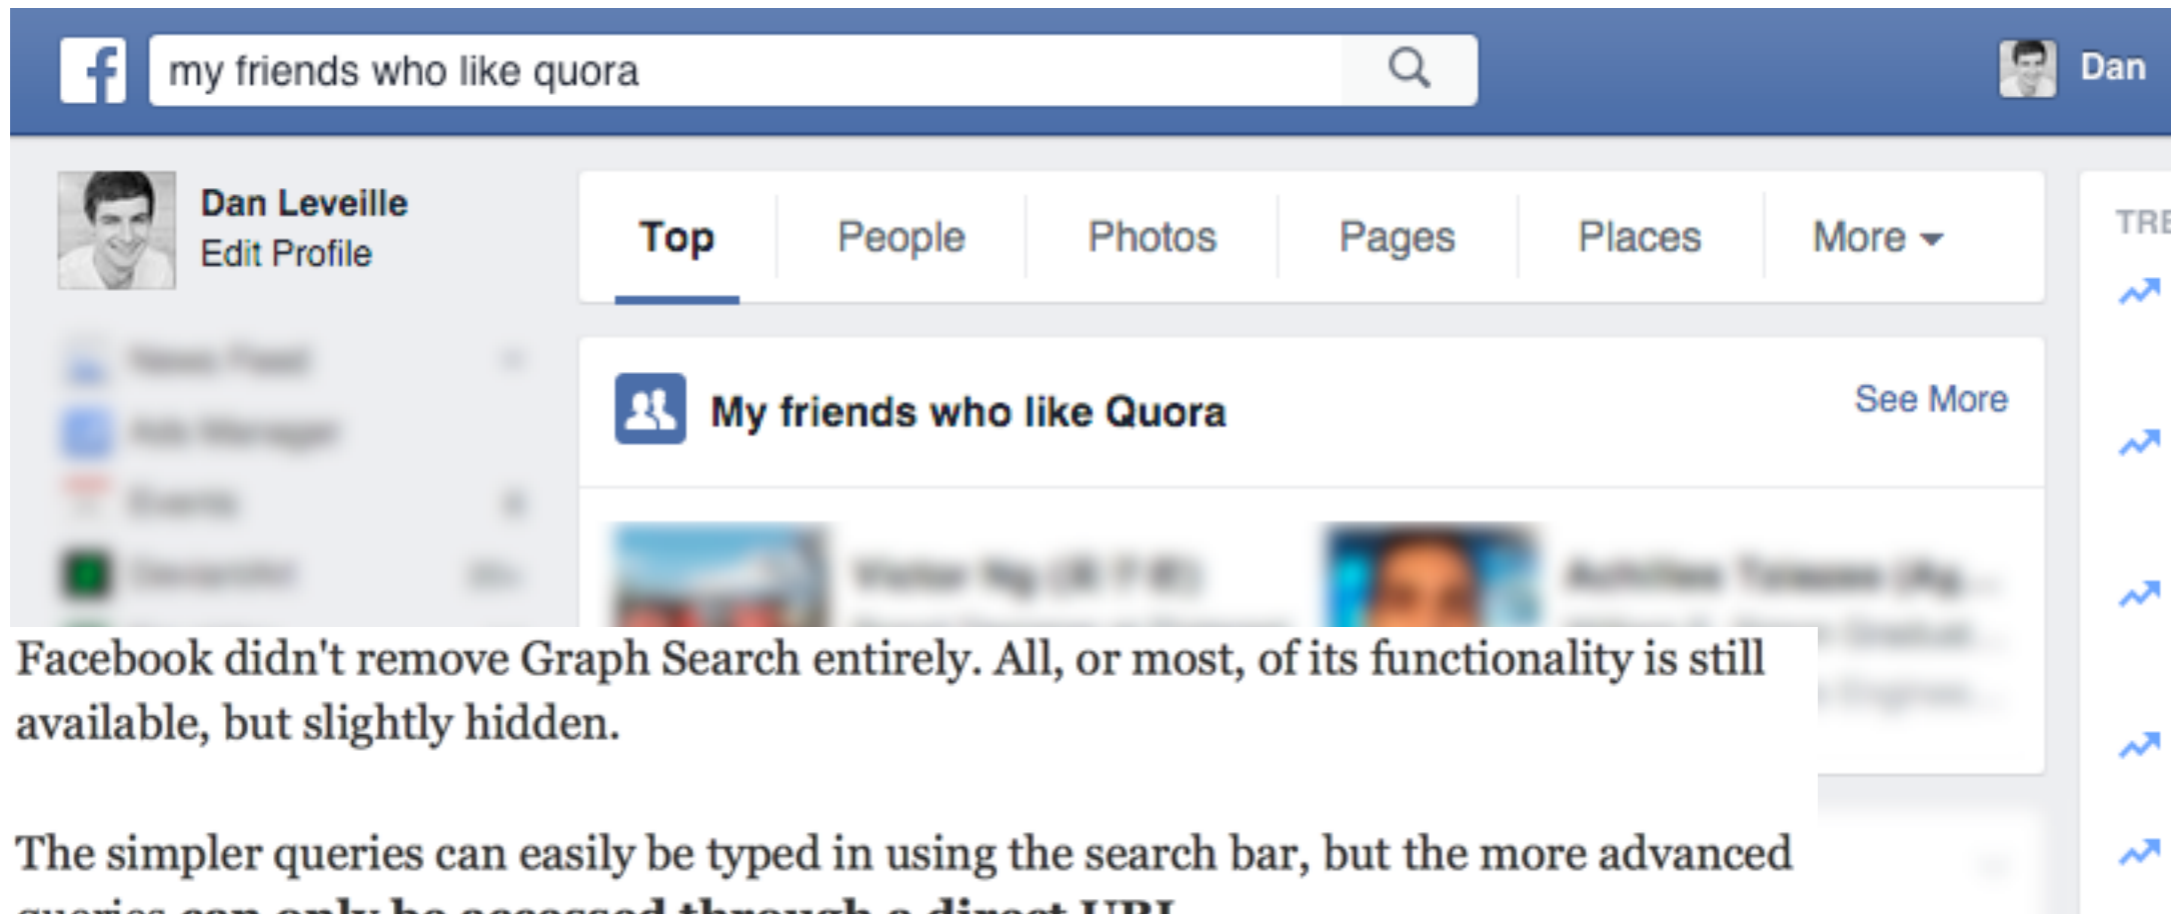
my friends who like quora

Dan

Dan Leveille
Edit Profile

Top People Photos Pages Places More

TRE

My friends who like Quora

See More

Facebook didn't remove Graph Search entirely. All, or most, of its functionality is still available, but slightly hidden.

The simpler queries can easily be typed in using the search bar, but the more advanced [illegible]